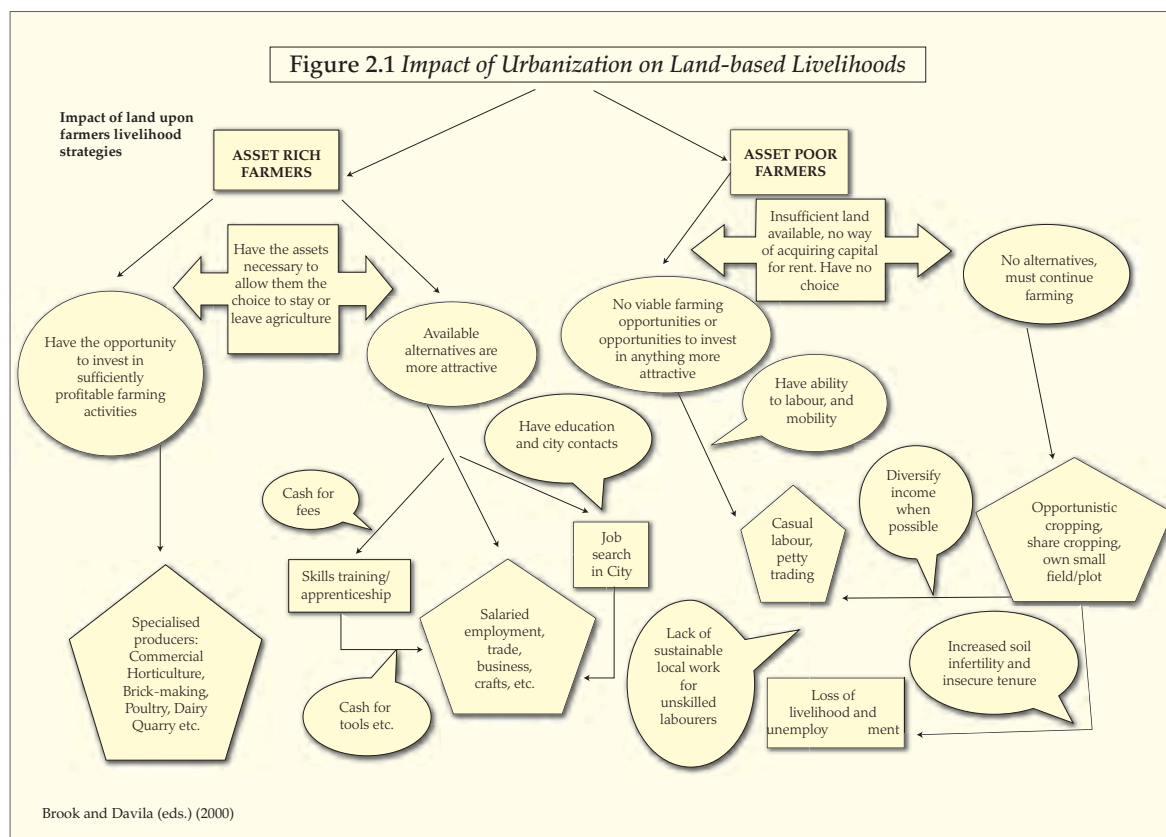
Figure 2.1 *Impact of Urbanization on Land-based Livelihoods*

Impact of land upon farmers livelihood strategies

ASSET RICH FARMERS

Have the assets necessary to allow them the choice to stay or leave agriculture

Have the opportunity to invest in sufficiently profitable farming activities

Available alternatives are more attractive

Specialised producers: Commercial Horticulture, Brick-making, Poultry, Dairy Quarry etc.

Cash for fees

Skills training/ apprenticeship

Cash for tools etc.

Salaried employment, trade, business, crafts, etc.

Have education and city contacts

Job search in City

ASSET POOR FARMERS

Insufficient land available, no way of acquiring capital for rent. Have no choice

No alternatives, must continue farming

No viable farming opportunities or opportunities to invest in anything more attractive

Have ability to labour, and mobility

Casual labour, petty trading

Diversify income when possible

Opportunistic cropping, share cropping, own small field/plot

Lack of sustainable local work for unskilled labourers

Increased soil infertility and insecure tenure

Loss of livelihood and unemploy ment

Brook and Davila (eds.) (2000)